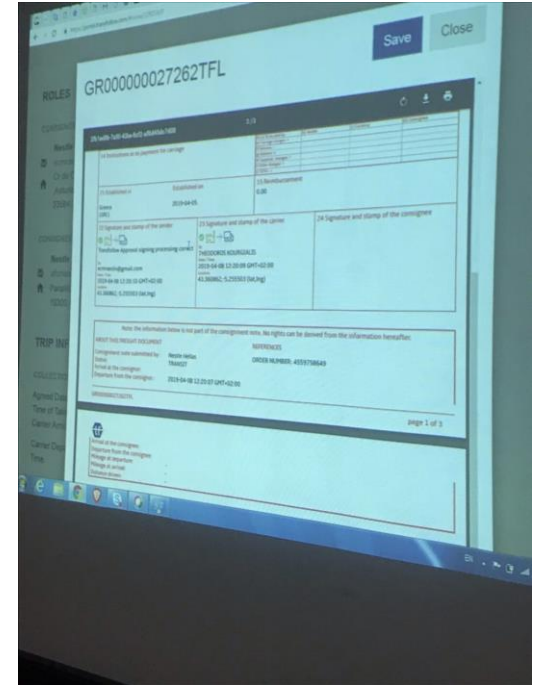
Save Close

ROLES

GR000000027262TFL

1/3

14 Instructions as to payment for carriage

21 Established in
Geneva
(GE)

Established on
2019-04-05

15 Reimbursement
0.00

22 Signature and stamp of the sender
TransFollow Approved signing processing conditi

23 Signature and stamp of the carrier
THEODOROS KOURGIALIS
2019-04-08 12:20:09 GMT+02:00
41.368862, 0.255503 (lat,lng)

24 Signature and stamp of the consignee

2019-04-08 12:20:10 GMT+02:00
41.368862, 0.255503 (lat,lng)

Note: the information below is not part of the consignment note. No rights can be derived from the information hereafter.

ABOUT THIS FREIGHT DOCUMENT
Consignment note submitted by: Nestle Hellas
Arrival at the consignor:
Departure from the consignor: 2019-04-08 12:20:07 GMT+02:00

REFERENCES
ORDER NUMBER: 4559758649

page 1 of 3

Arrival at the consignee
Departure from the consignee
Mileage at departure
Mileage at arrival
Distance driven

TRIP IN

Agreed
Time of
Carrier
Carrier Dep
Time

EN